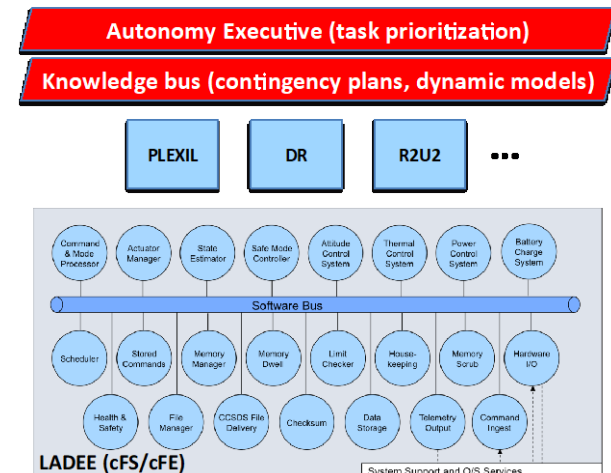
Autonomy Executive (task prioritization)

Knowledge bus (contingency plans, dynamic models)

PLEXIL

DR

R2U2

•••

Command & Mode Processor

Actuator Manager

State Estimator

Safe Mode Controller

Attitude Control System

Thermal Control System

Power Control System

Battery Charge System

Software Bus

Scheduler

Stored Commands

Memory Manager

Memory Dwell

Limit Checker

Housekeeping

Memory Scrub

Hardware I/O

Health & Safety

File Manager

CCSDS File Delivery

Checksum

Data Storage

Telemetry Output

Command Ingest

LADEE (cFS/cFE)

System Support and O/S Services